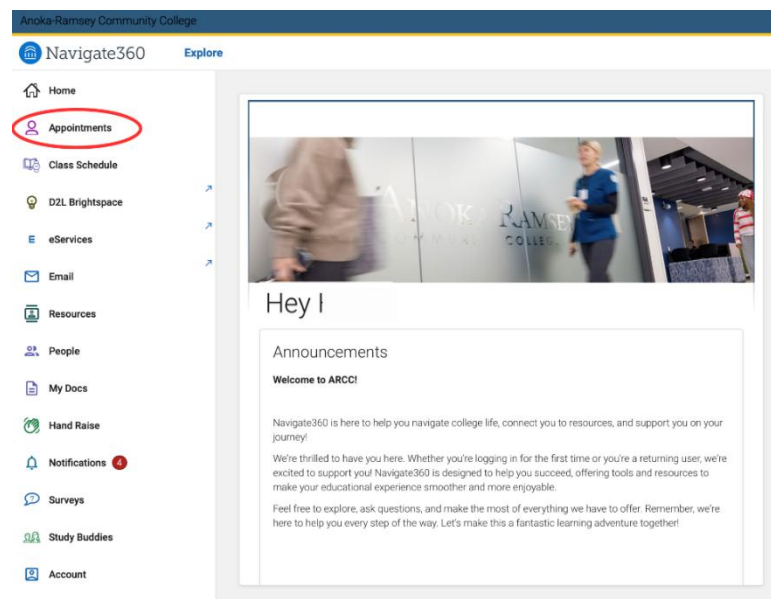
Anoka-Ramsey Community College

Navigate360 Explore

Home
Appointments
Class Schedule
D2L Brightspace
eServices
Email
Resources
People
My Docs
Hand Raise
Notifications 4
Surveys
Study Buddies
Account

ANOKA RAMSEY COMMUNITY COLLEGE

Hey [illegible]

Announcements

Welcome to ARCC!

Navigate360 is here to help you navigate college life, connect you to resources, and support you on your journey!

We're thrilled to have you here. Whether you're logging in for the first time or you're a returning user, we're excited to support you! Navigate360 is designed to help you succeed, offering tools and resources to make your educational experience smoother and more enjoyable.

Feel free to explore, ask questions, and make the most of everything we have to offer. Remember, we're here to help you every step of the way. Let's make this a fantastic learning adventure together!